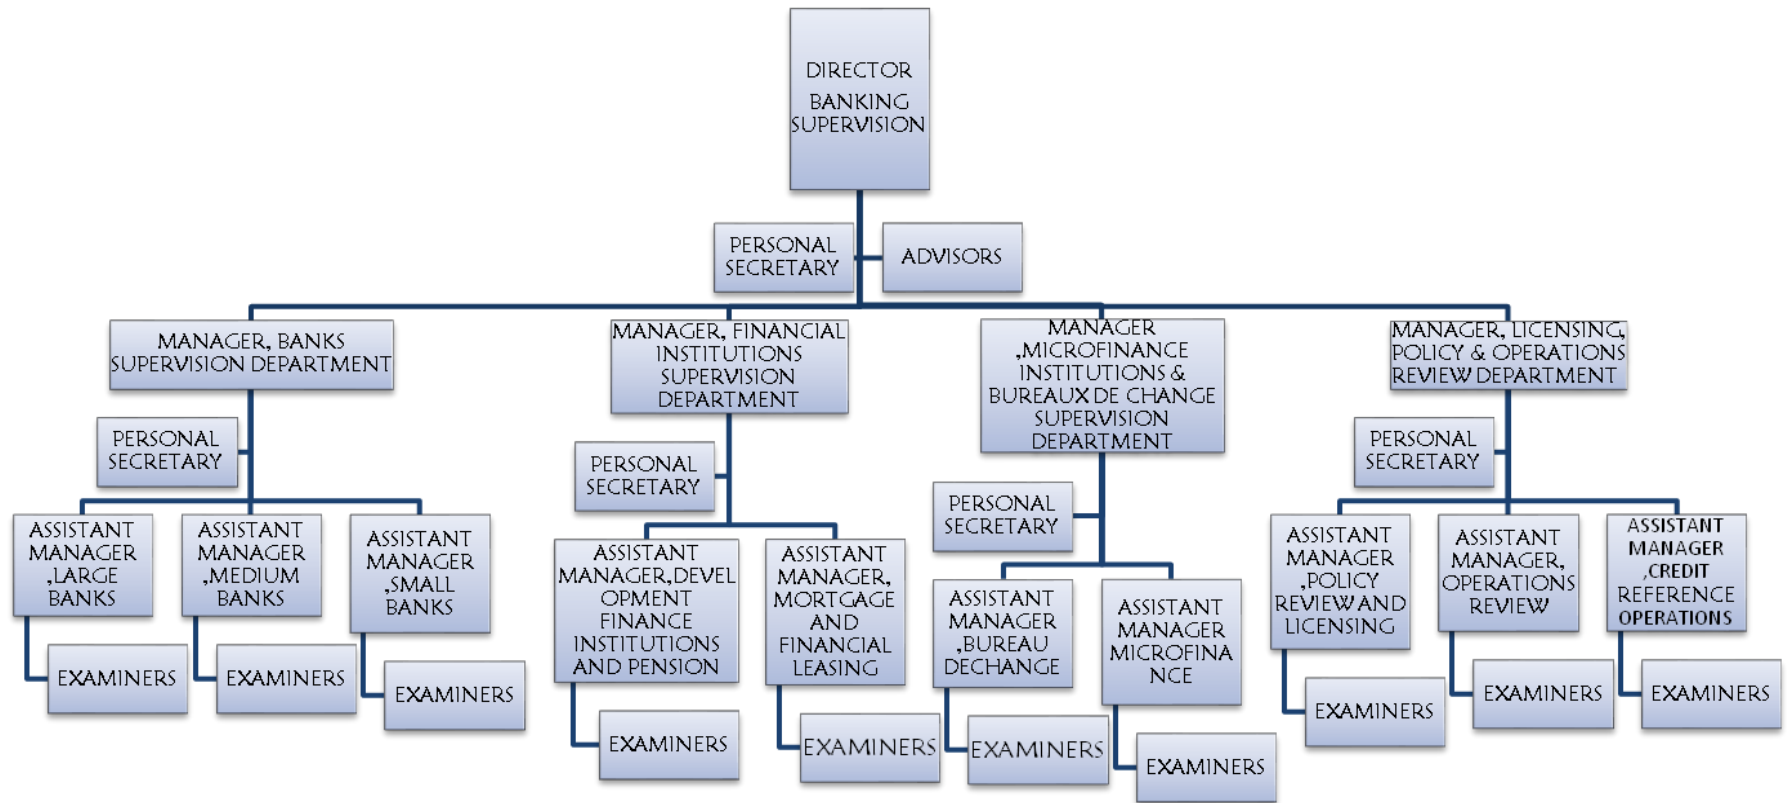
DIRECTOR
BANKING SUPERVISION

PERSONAL SECRETARY

ADVISORS

MANAGER, BANKS SUPERVISION DEPARTMENT

PERSONAL SECRETARY

ASSISTANT MANAGER ,LARGE BANKS

EXAMINERS

ASSISTANT MANAGER ,MEDIUM BANKS

EXAMINERS

ASSISTANT MANAGER ,SMALL BANKS

EXAMINERS

MANAGER, FINANCIAL INSTITUTIONS SUPERVISION DEPARTMENT

PERSONAL SECRETARY

ASSISTANT MANAGER,DEVELOPMENT FINANCE INSTITUTIONS AND PENSION

EXAMINERS

ASSISTANT MANAGER, MORTGAGE AND FINANCIAL LEASING

EXAMINERS

MANAGER ,MICROFINANCE INSTITUTIONS & BUREAUX DE CHANGE SUPERVISION DEPARTMENT

PERSONAL SECRETARY

ASSISTANT MANAGER ,BUREAU DECHANGE

EXAMINERS

ASSISTANT MANAGER MICROFINANCE

EXAMINERS

MANAGER, LICENSING, POLICY & OPERATIONS REVIEW DEPARTMENT

PERSONAL SECRETARY

ASSISTANT MANAGER ,POLICY REVIEW AND LICENSING

EXAMINERS

ASSISTANT MANAGER, OPERATIONS REVIEW

EXAMINERS

ASSISTANT MANAGER ,CREDIT REFERENCE OPERATIONS

EXAMINERS